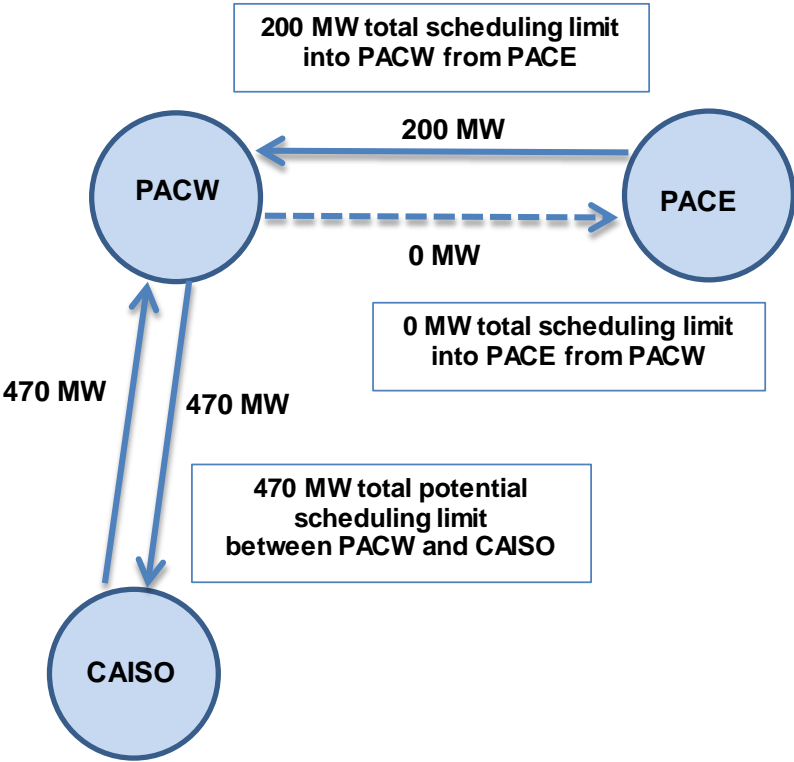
200 MW total scheduling limit into PACW from PACE

200 MW

PACW

PACE

0 MW

0 MW total scheduling limit into PACE from PACW

470 MW

470 MW

470 MW total potential scheduling limit between PACW and CAISO

CAISO